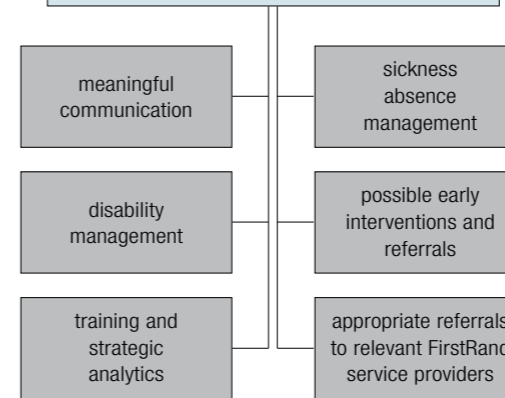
meaningful communication

sickness absence management

disability management

possible early interventions and referrals

training and strategic analytics

appropriate referrals to relevant FirstRand service providers